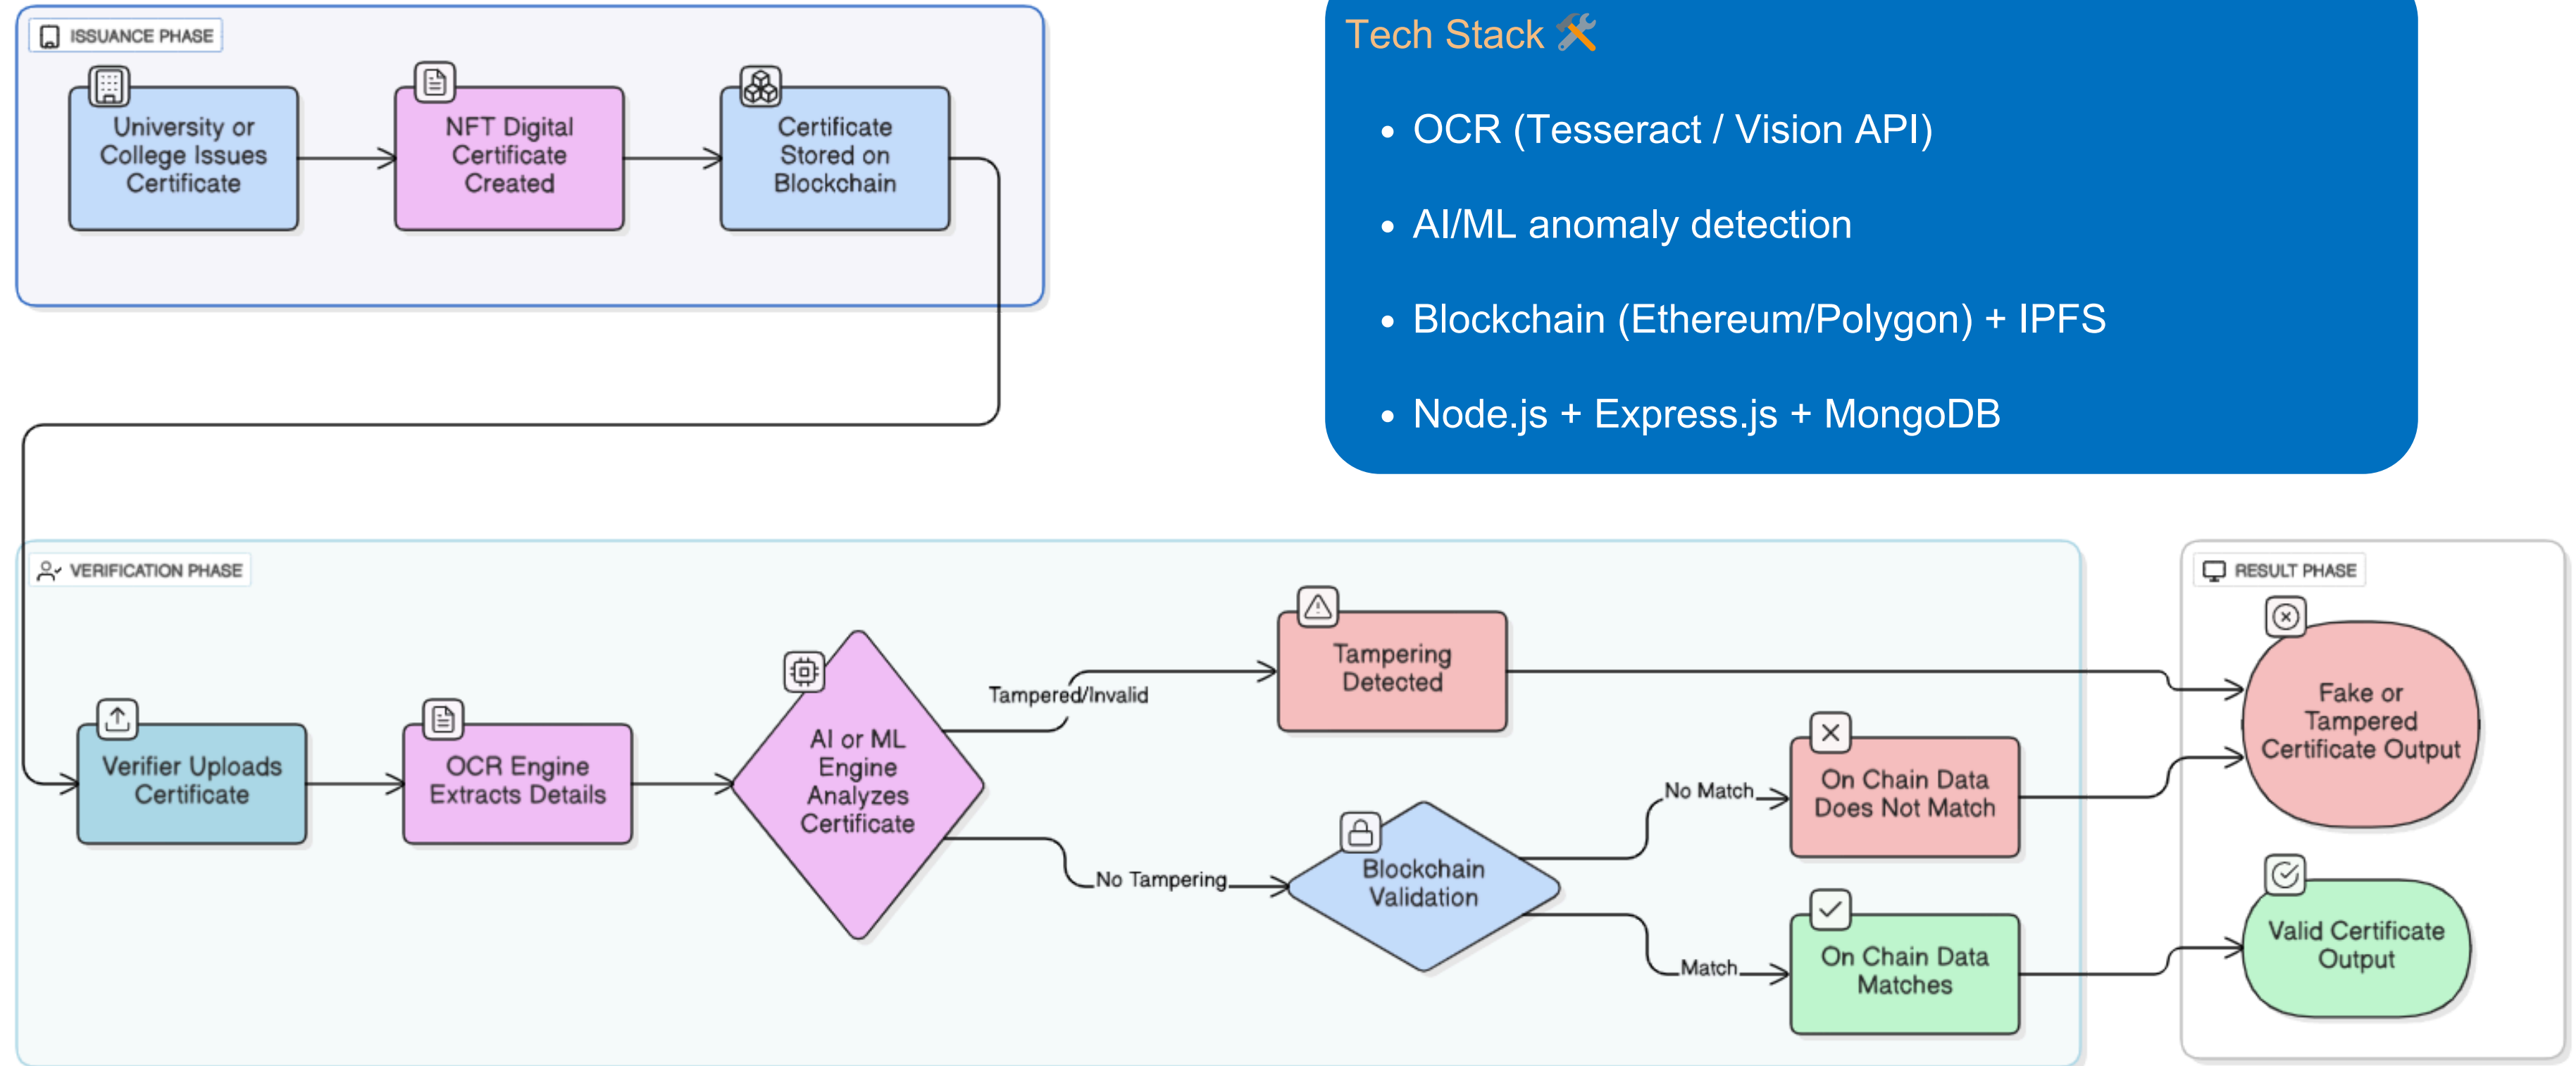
ISSUANCE PHASE

University or College Issues Certificate

NFT Digital Certificate Created

Certificate Stored on Blockchain

Tech Stack 🛠

• OCR (Tesseract / Vision API)

• AI/ML anomaly detection

• Blockchain (Ethereum/Polygon) + IPFS

• Node.js + Express.js + MongoDB

VERIFICATION PHASE

Verifier Uploads Certificate

OCR Engine Extracts Details

AI or ML Engine Analyzes Certificate

Tampered/Invalid

Tampering Detected

No Tampering

Blockchain Validation

No Match

On Chain Data Does Not Match

Match

On Chain Data Matches

RESULT PHASE

Fake or Tampered Certificate Output

Valid Certificate Output